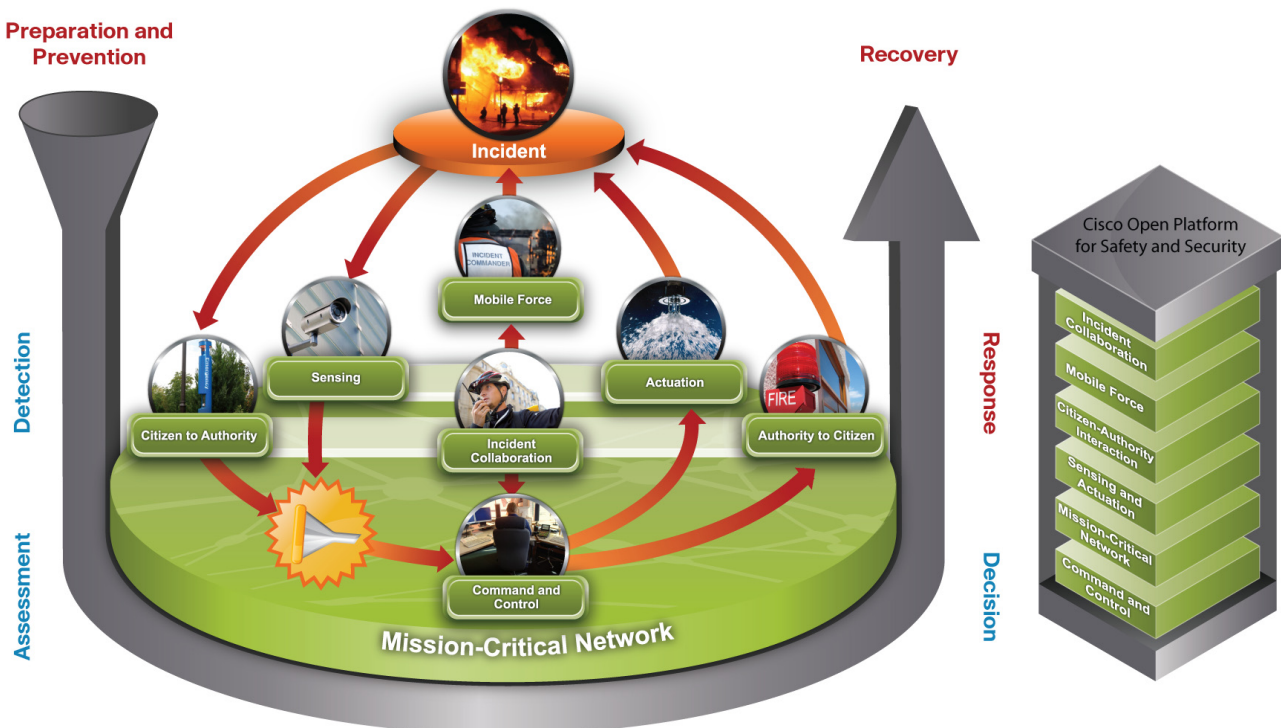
Preparation and Prevention

Recovery

Incident

INCIDENT COMMANDER

Mobile Force

Sensing

Actuation

FIRE

Detection

Response

Citizen to Authority

Incident Collaboration

Authority to Citizen

Command and Control

Mission-Critical Network

Assessment

Decision

Cisco Open Platform for Safety and Security

Incident Collaboration

Mobile Force

Citizen-Authority Interaction

Sensing and Actuation

Mission-Critical Network

Command and Control